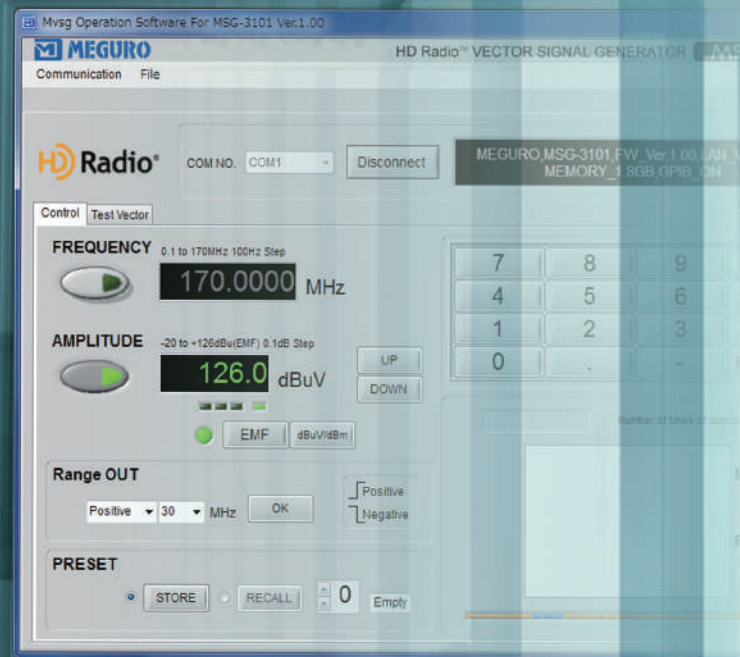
Mvsg Operation Software For MSG-3101 Ver.1.00

MEGURO

HD Radio™ VECTOR SIGNAL GENERATOR

Communication File

HD Radio®

COM NO. COM1

Disconnect

MEGURO,MSG-3101,FW_Ver.1.00,LAN_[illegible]
MEMORY_1.8GB,GPIB_ON

Control Test Vector

FREQUENCY 0.1 to 170MHz 100Hz Step

170.0000 MHz

AMPLITUDE -20 to +126dBu(EMF) 0.1dB Step

126.0 dBuV

UP

DOWN

EMF dBuV/dBm

7 8 9
4 5 6
1 2 3
0 . -

Number of times of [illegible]

Range OUT

Positive 30 MHz OK

Positive

Negative

PRESET

STORE RECALL 0 Empty